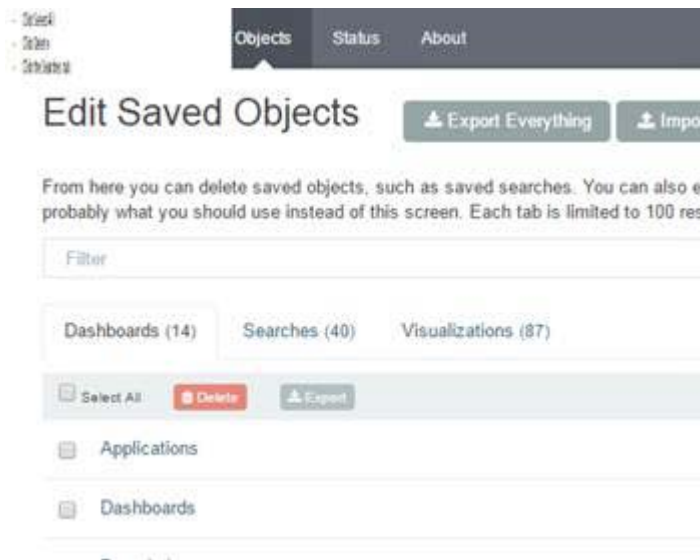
- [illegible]
- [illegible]
- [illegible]

Objects Status About

Edit Saved Objects

Export Everything Impo

From here you can delete saved objects, such as saved searches. You can also e probably what you should use instead of this screen. Each tab is limited to 100 res

Filter

Dashboards (14) Searches (40) Visualizations (87)

Select All Delete Export

Applications

Dashboards